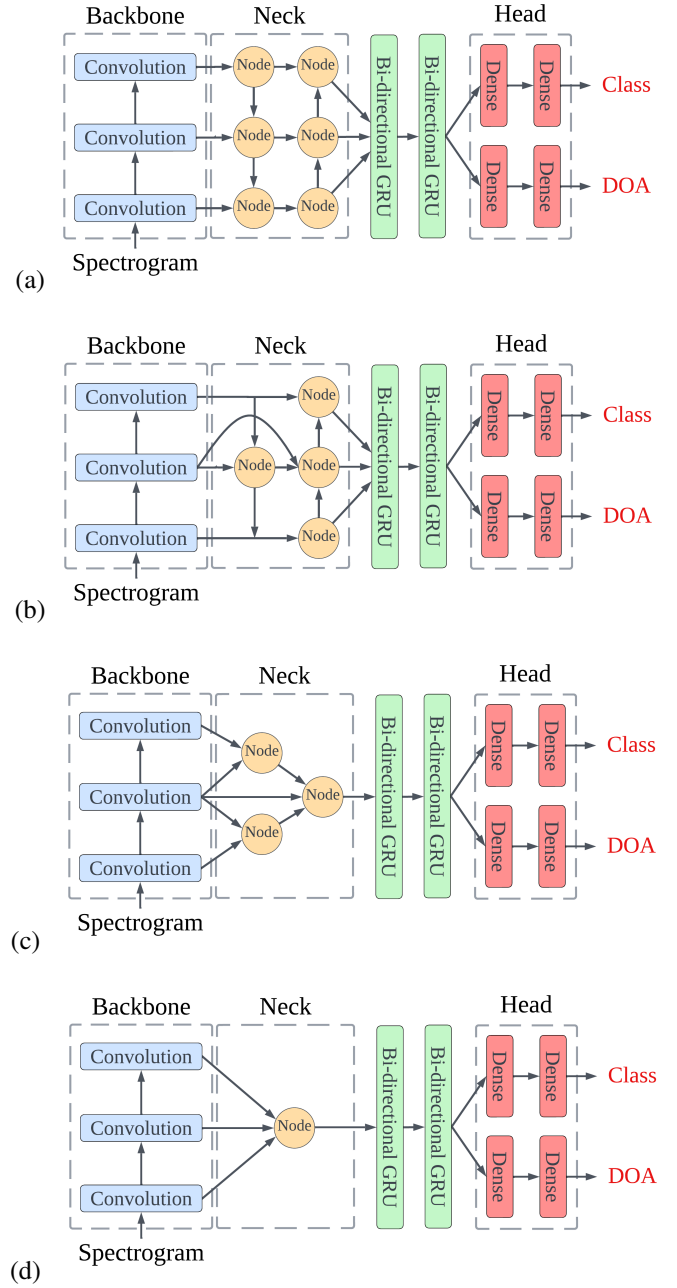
Backbone
Neck
Head
Convolution
Convolution
Convolution
Node
Node
Node
Node
Node
Node
Bi-directional GRU
Bi-directional GRU
Dense
Dense
Dense
Dense
Class
DOA
Spectrogram
(a)

Backbone
Neck
Head
Convolution
Convolution
Convolution
Node
Node
Node
Node
Bi-directional GRU
Bi-directional GRU
Dense
Dense
Dense
Dense
Class
DOA
Spectrogram
(b)

Backbone
Neck
Head
Convolution
Convolution
Convolution
Node
Node
Node
Bi-directional GRU
Bi-directional GRU
Dense
Dense
Dense
Dense
Class
DOA
Spectrogram
(c)

Backbone
Neck
Head
Convolution
Convolution
Convolution
Node
Bi-directional GRU
Bi-directional GRU
Dense
Dense
Dense
Dense
Class
DOA
Spectrogram
(d)